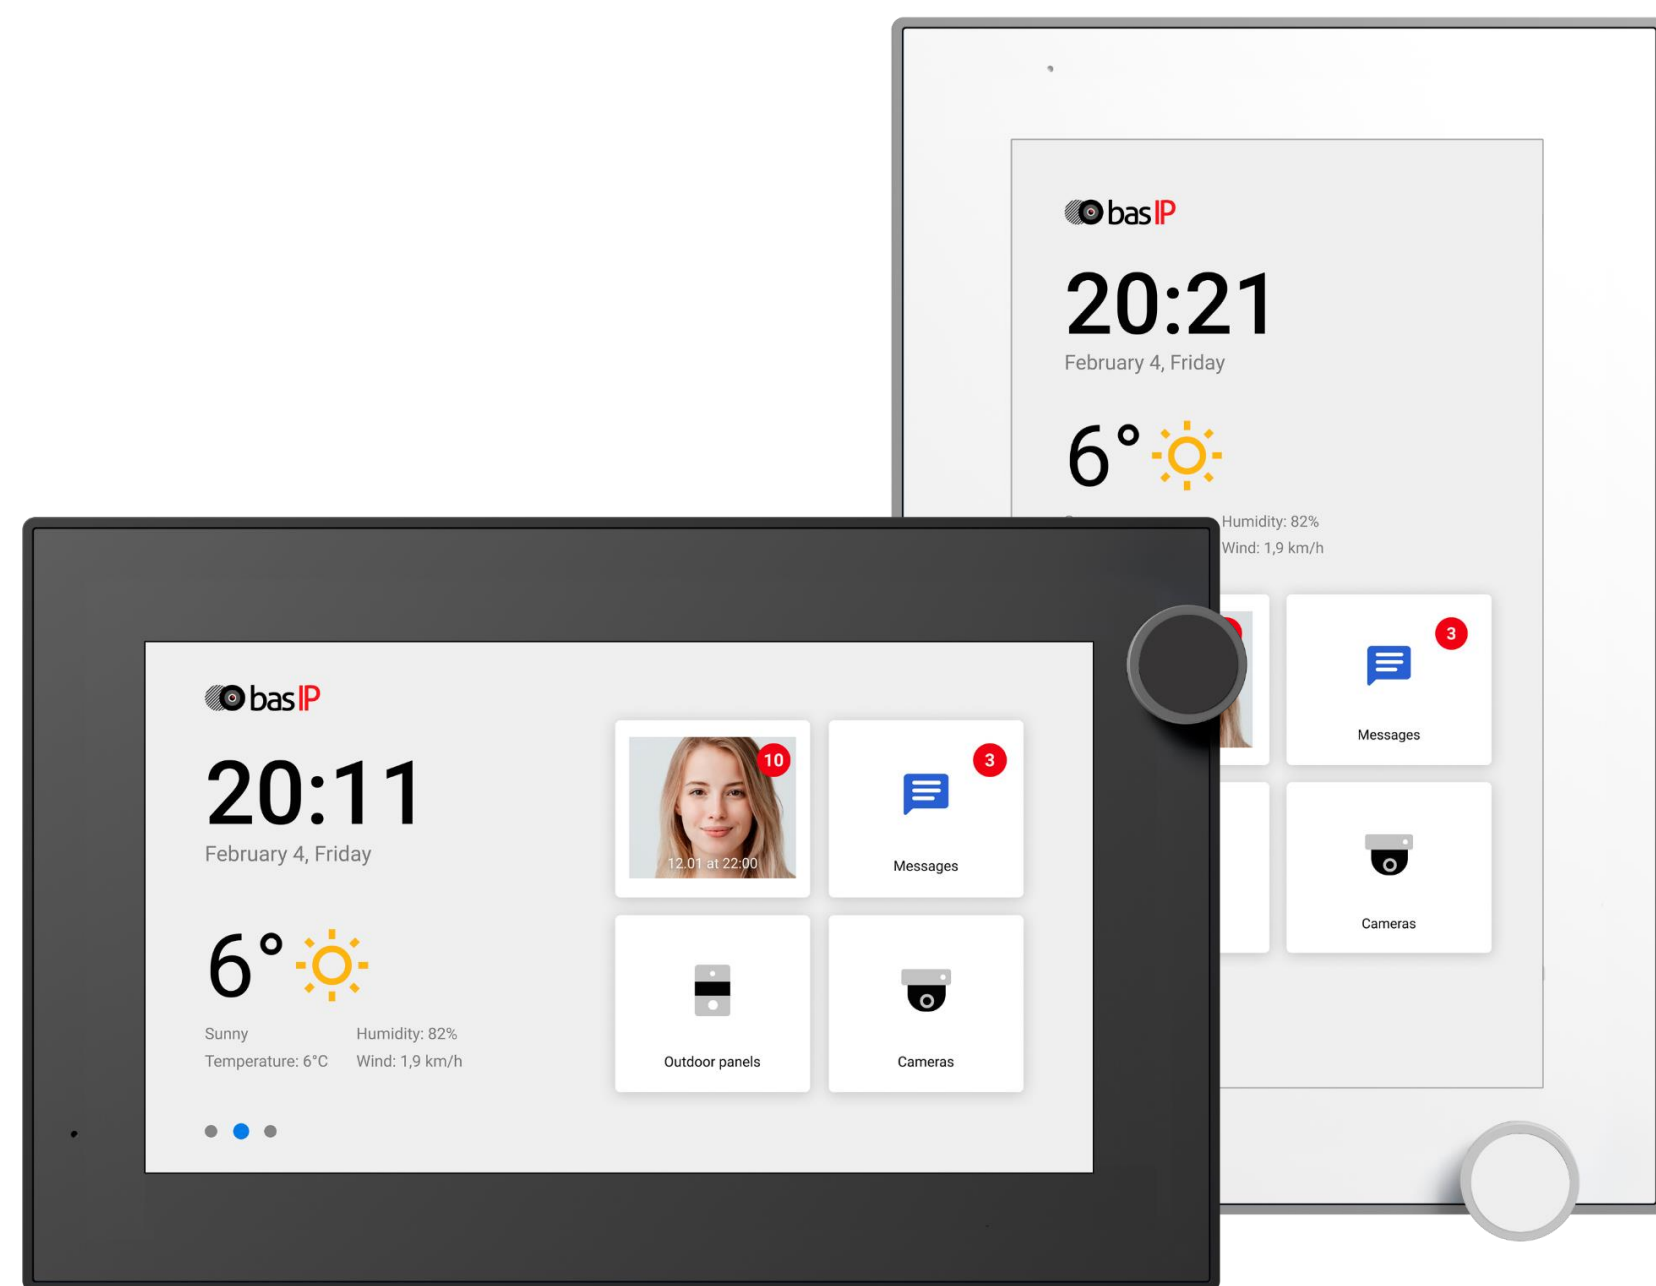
bas IP

20:21

February 4, Friday

6°

Humidity: 82%
Wind: 1,9 km/h

3

Messages

Cameras

bas IP

20:11

February 4, Friday

6°

Sunny
Temperature: 6°C

Humidity: 82%
Wind: 1,9 km/h

10

12.01 at 22:00

3

Messages

Outdoor panels

Cameras